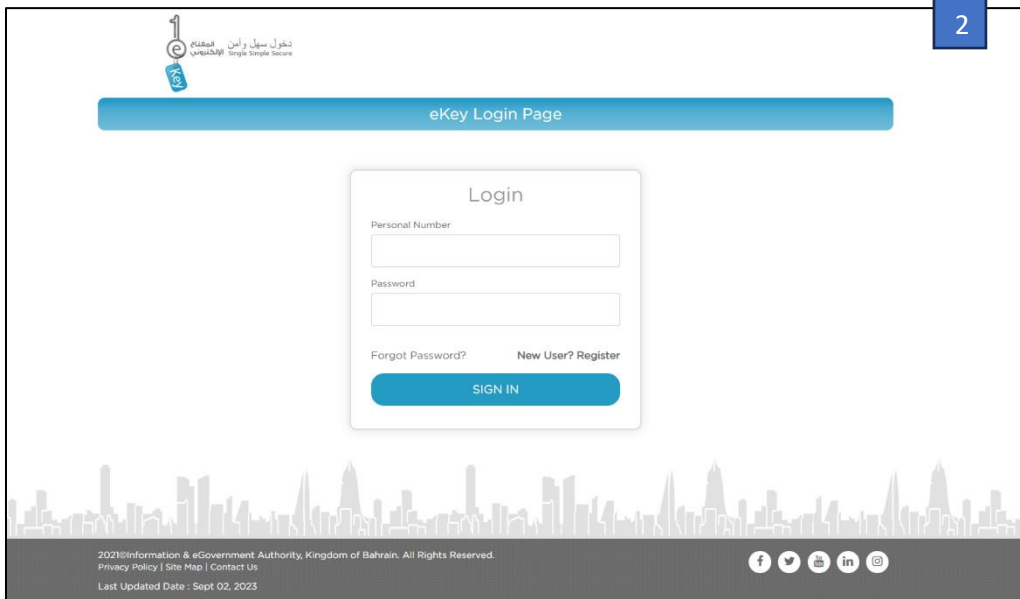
2

1 e Key المفتاح الإلكتروني دخول سهل وآمن Single Simple Secure

eKey Login Page

Login

Personal Number

Password

Forgot Password?

New User? Register

SIGN IN

2021©Information & eGovernment Authority, Kingdom of Bahrain. All Rights Reserved.
Privacy Policy | Site Map | Contact Us

Last Updated Date : Sept 02, 2023